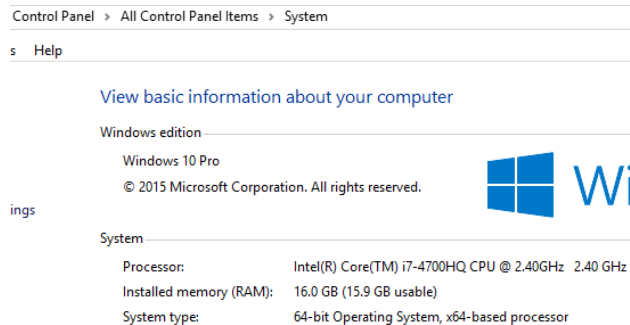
Control Panel › All Control Panel Items › System

s Help

View basic information about your computer

Windows edition

Windows 10 Pro

© 2015 Microsoft Corporation. All rights reserved.

Wi

ings

System

| Processor: | Intel(R) Core(TM) i7-4700HQ CPU @ 2.40GHz 2.40 GHz |
|---|---|
| Installed memory (RAM): | 16.0 GB (15.9 GB usable) |
| System type: | 64-bit Operating System, x64-based processor |